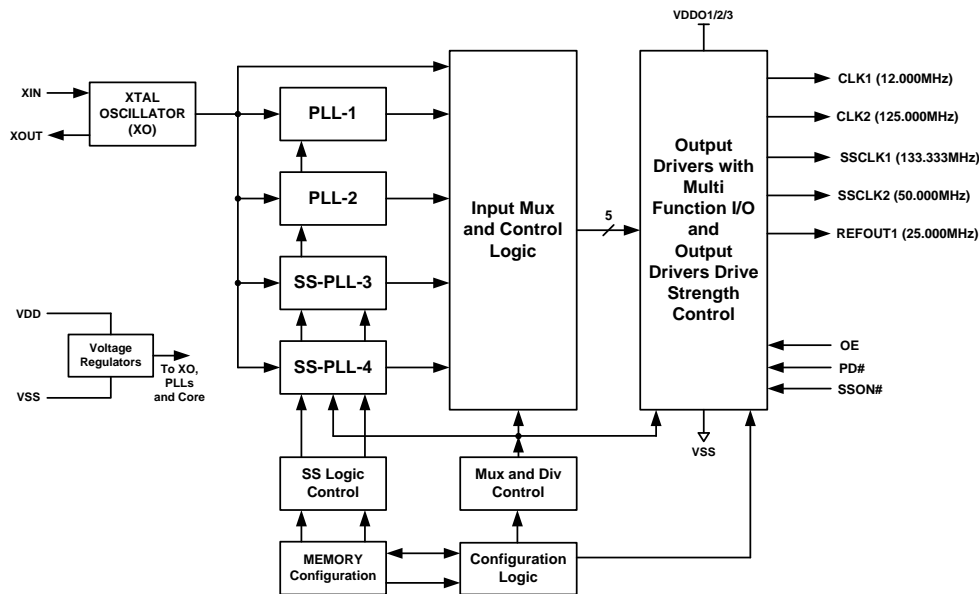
VDDO1/2/3

XIN

XOUT

XTAL OSCILLATOR (XO)

PLL-1

PLL-2

SS-PLL-3

SS-PLL-4

Input Mux and Control Logic

5

Output Drivers with Multi Function I/O and Output Drivers Drive Strength Control

CLK1 (12.000MHz)

CLK2 (125.000MHz)

SSCLK1 (133.333MHz)

SSCLK2 (50.000MHz)

REFOUT1 (25.000MHz)

OE

PD#

SSON#

VSS

VDD

Voltage Regulators

To XO, PLLs and Core

VSS

SS Logic Control

Mux and Div Control

MEMORY Configuration

Configuration Logic